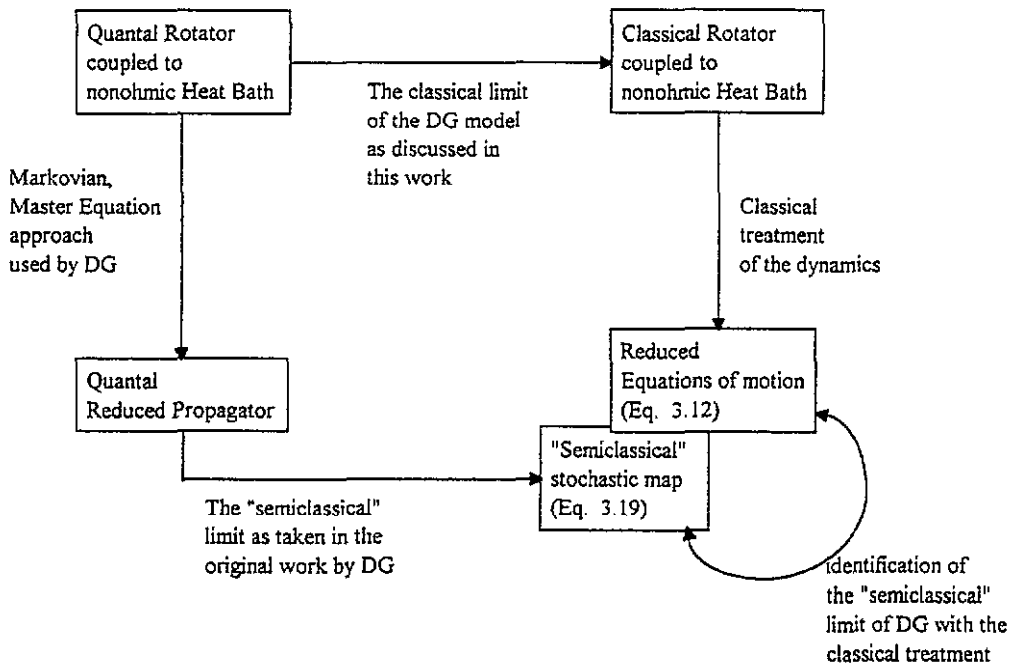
Quantal Rotator coupled to nonohmic Heat Bath

The classical limit of the DG model as discussed in this work

Classical Rotator coupled to nonohmic Heat Bath

Markovian, Master Equation approach used by DG

Classical treatment of the dynamics

Quantal Reduced Propagator

Reduced Equations of motion (Eq. 3.12)

"Semiclassical" stochastic map (Eq. 3.19)

The "semiclassical" limit as taken in the original work by DG

identification of the "semiclassical" limit of DG with the classical treatment